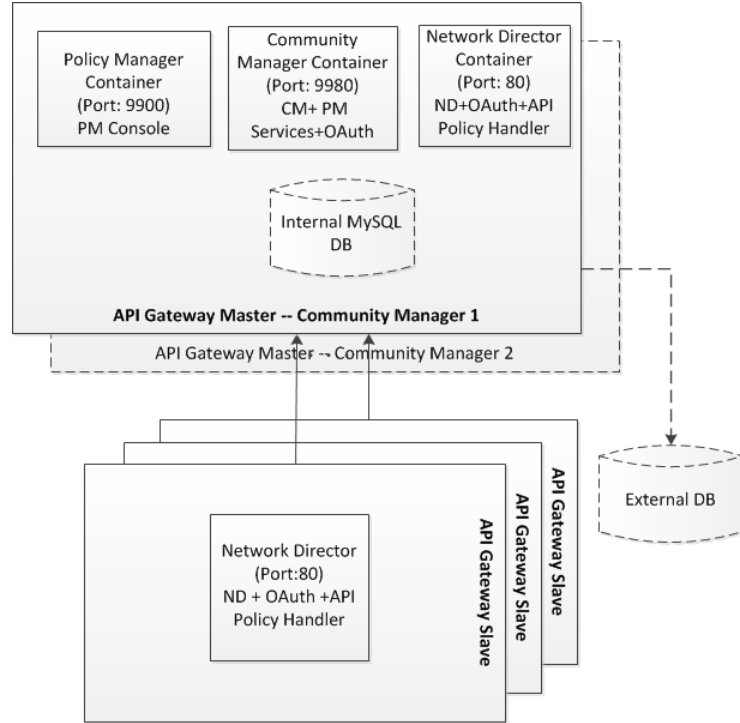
Policy Manager Container (Port: 9900) PM Console

Community Manager Container (Port: 9980) CM+ PM Services+OAuth

Network Director Container (Port: 80) ND+OAuth+API Policy Handler

Internal MySQL DB

API Gateway Master -- Community Manager 1

API Gateway Master -- Community Manager 2

API Gateway Slave

API Gateway Slave

API Gateway Slave

Network Director (Port:80) ND + OAuth +API Policy Handler

External DB